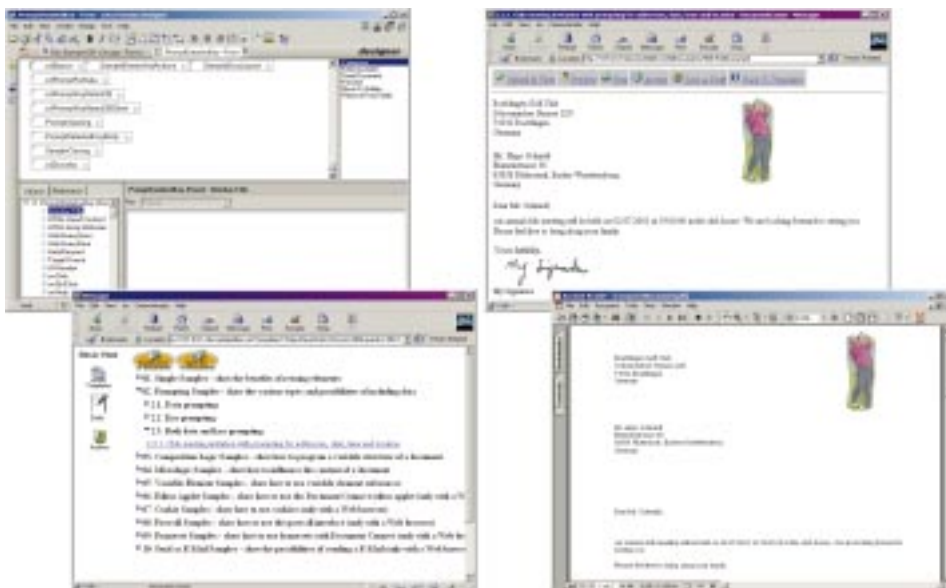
designer

Reutlingen Golf Club
Germany

Mr. Hans Schmidt
Germany

Dear Mr. Schmidt

Yours faithfully

My Signature

My Signature

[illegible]

*01 Simple Samples - show the benefits of reusing elements
*02 Prompting Samples - show the various types and possibilities of including data
*2.1 Text prompting
*2.2 Doc prompting
*2.3 Both from and here prompting
*03 Composition Logic Samples
*04 Microedit Samples
*05 Variable Element Samples
*06 Editor Applet Samples
*07 Cookie Samples
*08 Firewall Samples
*09 Document Samples

Reutlingen Golf Club
Germany

Mr. Hans Schmidt
Germany

Dear Mr. Schmidt